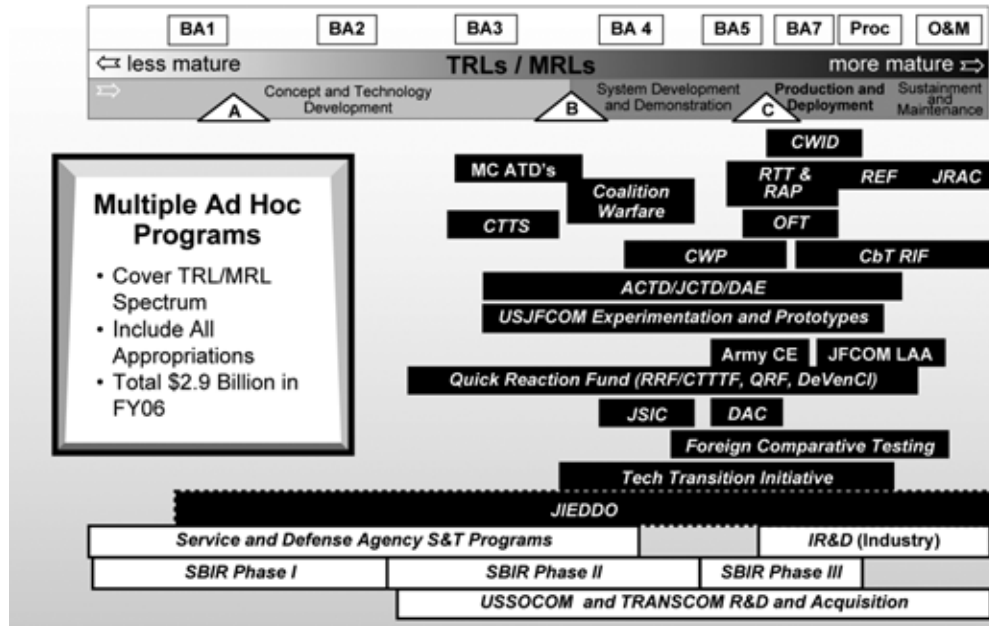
BA1 BA2 BA3 BA 4 BA5 BA7 Proc O&M

less mature TRLs / MRLs more mature

Concept and Technology Development

A

System Development and Demonstration

B

Production and Deployment

C

Sustainment and Maintenance

Multiple Ad Hoc Programs

• Cover TRL/MRL Spectrum
• Include All Appropriations
• Total $2.9 Billion in FY06

CWID

MC ATD's

Coalition Warfare

RTT & RAP

REF

JRAC

CTTS

OFT

CWP

CbT RIF

ACTD/JCTD/DAE

USJFCOM Experimentation and Prototypes

Army CE

JFCOM LAA

Quick Reaction Fund (RRF/CTTTF, QRF, DeVenCI)

JSIC

DAC

Foreign Comparative Testing

Tech Transition Initiative

JIEDDO

Service and Defense Agency S&T Programs

IR&D (Industry)

SBIR Phase I

SBIR Phase II

SBIR Phase III

USSOCOM and TRANSCOM R&D and Acquisition